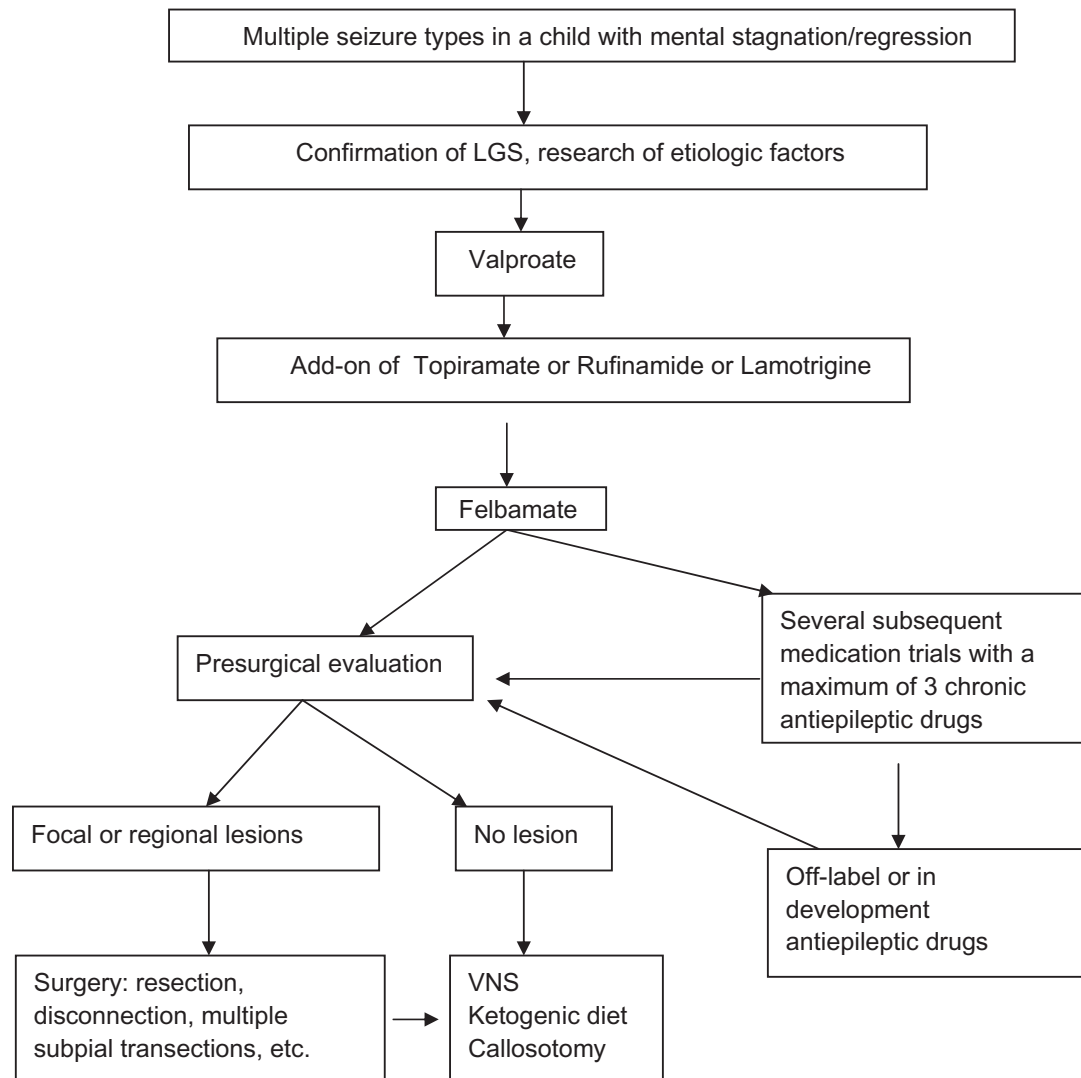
Multiple seizure types in a child with mental stagnation/regression

Confirmation of LGS, research of etiologic factors

Valproate

Add-on of Topiramate or Rufinamide or Lamotrigine

Felbamate

Presurgical evaluation

Several subsequent medication trials with a maximum of 3 chronic antiepileptic drugs

Focal or regional lesions

No lesion

Off-label or in development antiepileptic drugs

Surgery: resection, disconnection, multiple subpial transections, etc.

VNS
Ketogenic diet
Callosotomy